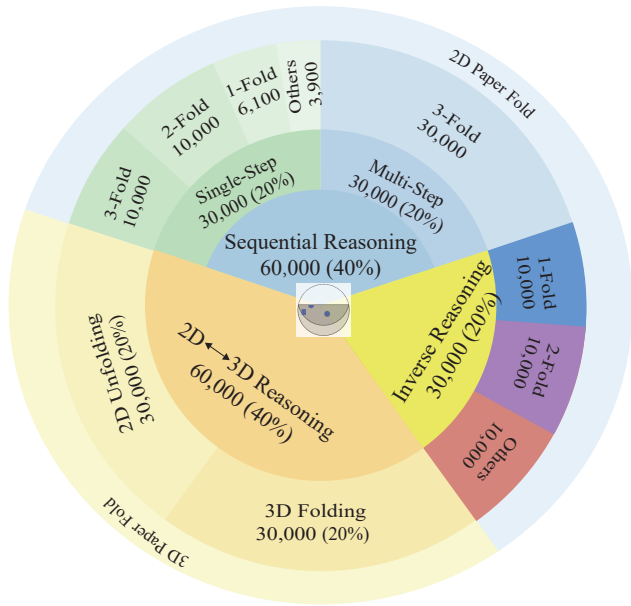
2D Paper Fold

3-Fold
30,000

Multi-Step
30,000 (20%)

Others
3,900

1-Fold
6,100

2-Fold
10,000

3-Fold
10,000

Single-Step
30,000 (20%)

Sequential Reasoning
60,000 (40%)

1-Fold
10,000

2-Fold
10,000

Others
10,000

Inverse Reasoning
30,000 (20%)

2D Unfolding
30,000 (20%)

2D⟷3D Reasoning
60,000 (40%)

3D Folding
30,000 (20%)

3D Paper Fold